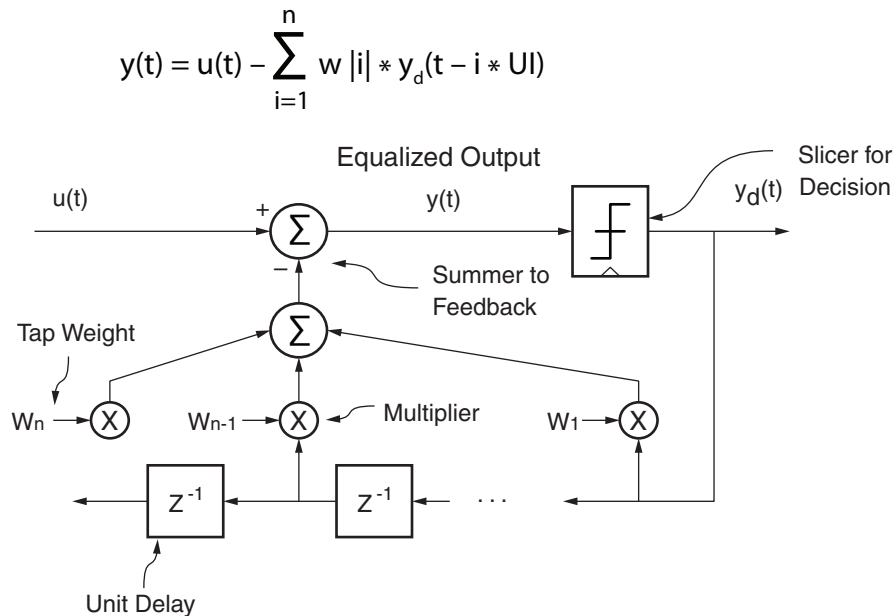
$y(t) = u(t) - \sum_{i=1}^{n} w|i| * y_d(t - i * UI)$

Equalized Output

Slicer for Decision

u(t)

+

$\Sigma$

y(t)

$y_d(t)$

−

Summer to Feedback

$\Sigma$

Tap Weight

$W_n$

X

$W_{n-1}$

X

Multiplier

$W_1$

X

$Z^{-1}$

$Z^{-1}$

. . .

Unit Delay